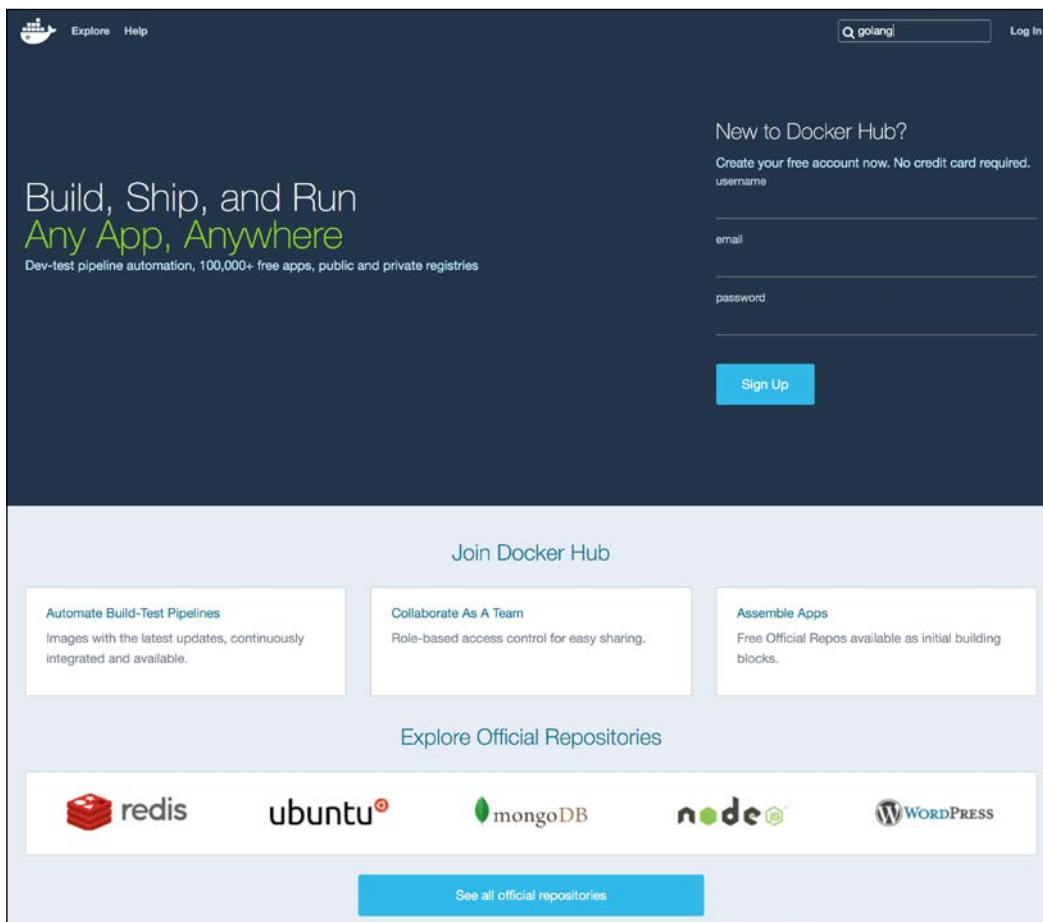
Explore Help

golang

Log In

Build, Ship, and Run
Any App, Anywhere
Dev-test pipeline automation, 100,000+ free apps, public and private registries

New to Docker Hub?
Create your free account now. No credit card required.
username

email

password

Sign Up

Join Docker Hub

Automate Build-Test Pipelines
Images with the latest updates, continuously integrated and available.

Collaborate As A Team
Role-based access control for easy sharing.

Assemble Apps
Free Official Repos available as initial building blocks.

Explore Official Repositories

redis

ubuntu

mongoDB

node

WordPress

See all official repositories